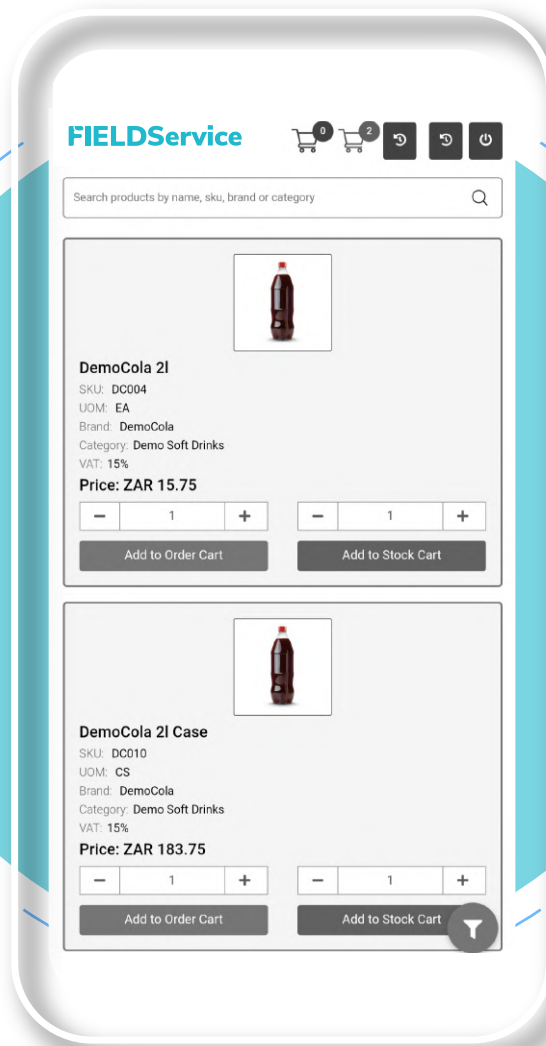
FIELDService 0 2

Search products by name, sku, brand or category

DemoCola 2l
SKU: DC004
UOM: EA
Brand: DemoCola
Category: Demo Soft Drinks
VAT: 15%
Price: ZAR 15.75
− 1 + − 1 +
Add to Order Cart Add to Stock Cart

DemoCola 2l Case
SKU: DC010
UOM: CS
Brand: DemoCola
Category: Demo Soft Drinks
VAT: 15%
Price: ZAR 183.75
− 1 + − 1 +
Add to Order Cart Add to Stock Cart